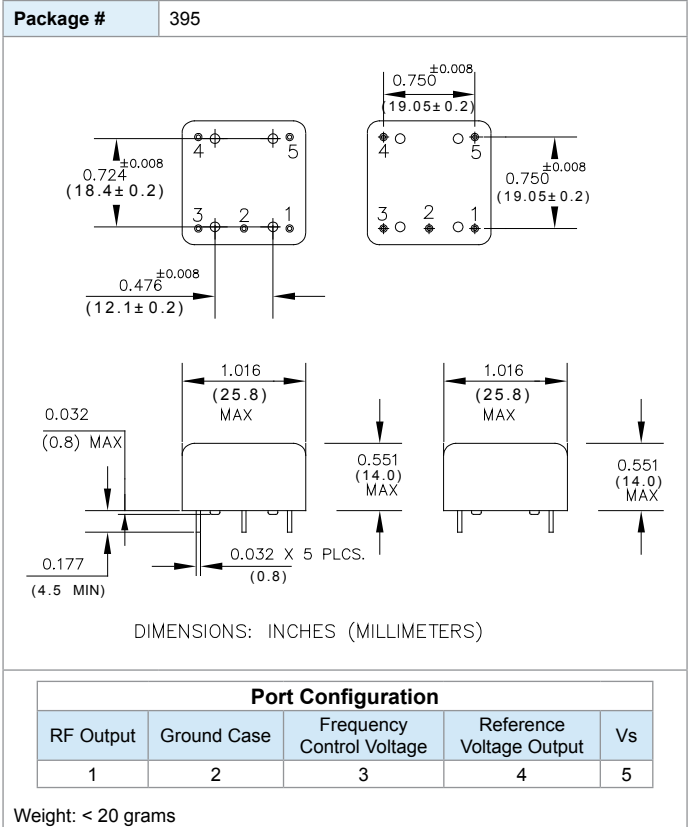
| Package # | 395 |
|---|---|

$0.750^{\pm 0.008}$
$(19.05 \pm 0.2)$

4 5
$0.724^{\pm 0.008}$
$(18.4 \pm 0.2)$
3 2 1

4 5
$0.750^{\pm 0.008}$
$(19.05 \pm 0.2)$
3 2 1

$0.476^{\pm 0.008}$
$(12.1 \pm 0.2)$

1.016
(25.8)
MAX

1.016
(25.8)
MAX

0.032
(0.8) MAX

0.551
(14.0)
MAX

0.551
(14.0)
MAX

0.177
(4.5 MIN)

0.032 X 5 PLCS.
(0.8)

DIMENSIONS: INCHES (MILLIMETERS)

| Port Configuration | | | | |
|---|---|---|---|---|
| RF Output | Ground Case | Frequency Control Voltage | Reference Voltage Output | Vs |
| 1 | 2 | 3 | 4 | 5 |

Weight: < 20 grams